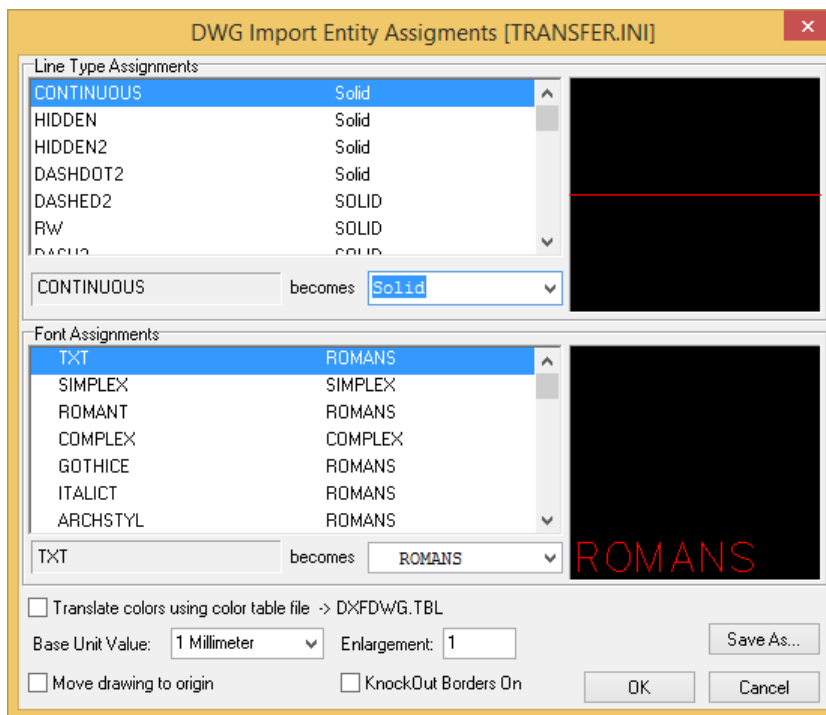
DWG Import Entity Assigments [TRANSFER.INI]

Line Type Assignments

| | |
|---|---|
| CONTINUOUS | Solid |
| HIDDEN | Solid |
| HIDDEN2 | Solid |
| DASHDOT2 | Solid |
| DASHED2 | SOLID |
| RW | SOLID |
| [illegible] | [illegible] |

CONTINUOUS becomes Solid

Font Assignments

| | |
|---|---|
| TXT | ROMANS |
| SIMPLEX | SIMPLEX |
| ROMANT | ROMANS |
| COMPLEX | COMPLEX |
| GOTHICE | ROMANS |
| ITALICT | ROMANS |
| ARCHSTYL | ROMANS |

TXT becomes ROMANS

ROMANS

Translate colors using color table file -> DXFDWG.TBL

Base Unit Value: 1 Millimeter

Enlargement: 1

Save As...

Move drawing to origin

KnockOut Borders On

OK

Cancel